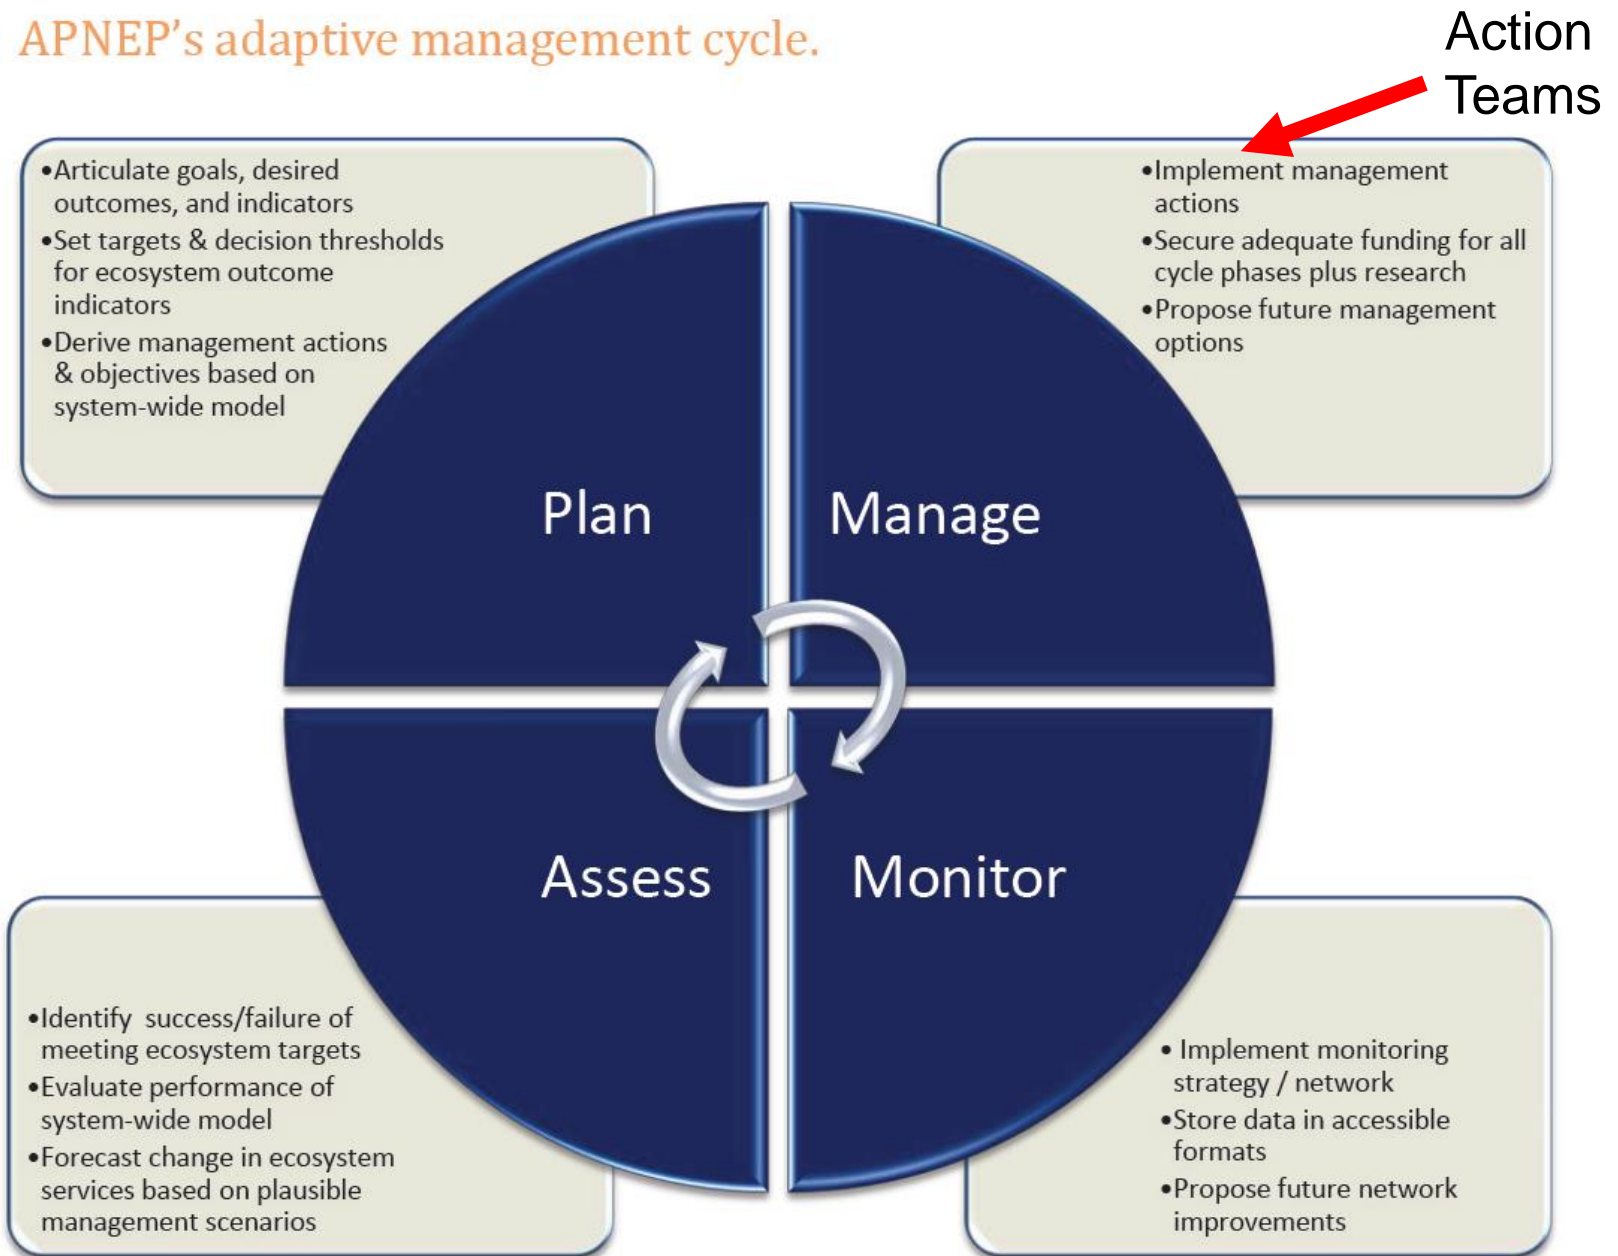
APNEP's adaptive management cycle.

Action Teams

•Articulate goals, desired outcomes, and indicators
•Set targets & decision thresholds for ecosystem outcome indicators
•Derive management actions & objectives based on system-wide model

•Implement management actions
•Secure adequate funding for all cycle phases plus research
•Propose future management options

Plan

Manage

Assess

Monitor

•Identify success/failure of meeting ecosystem targets
•Evaluate performance of system-wide model
•Forecast change in ecosystem services based on plausible management scenarios

• Implement monitoring strategy / network
•Store data in accessible formats
•Propose future network improvements